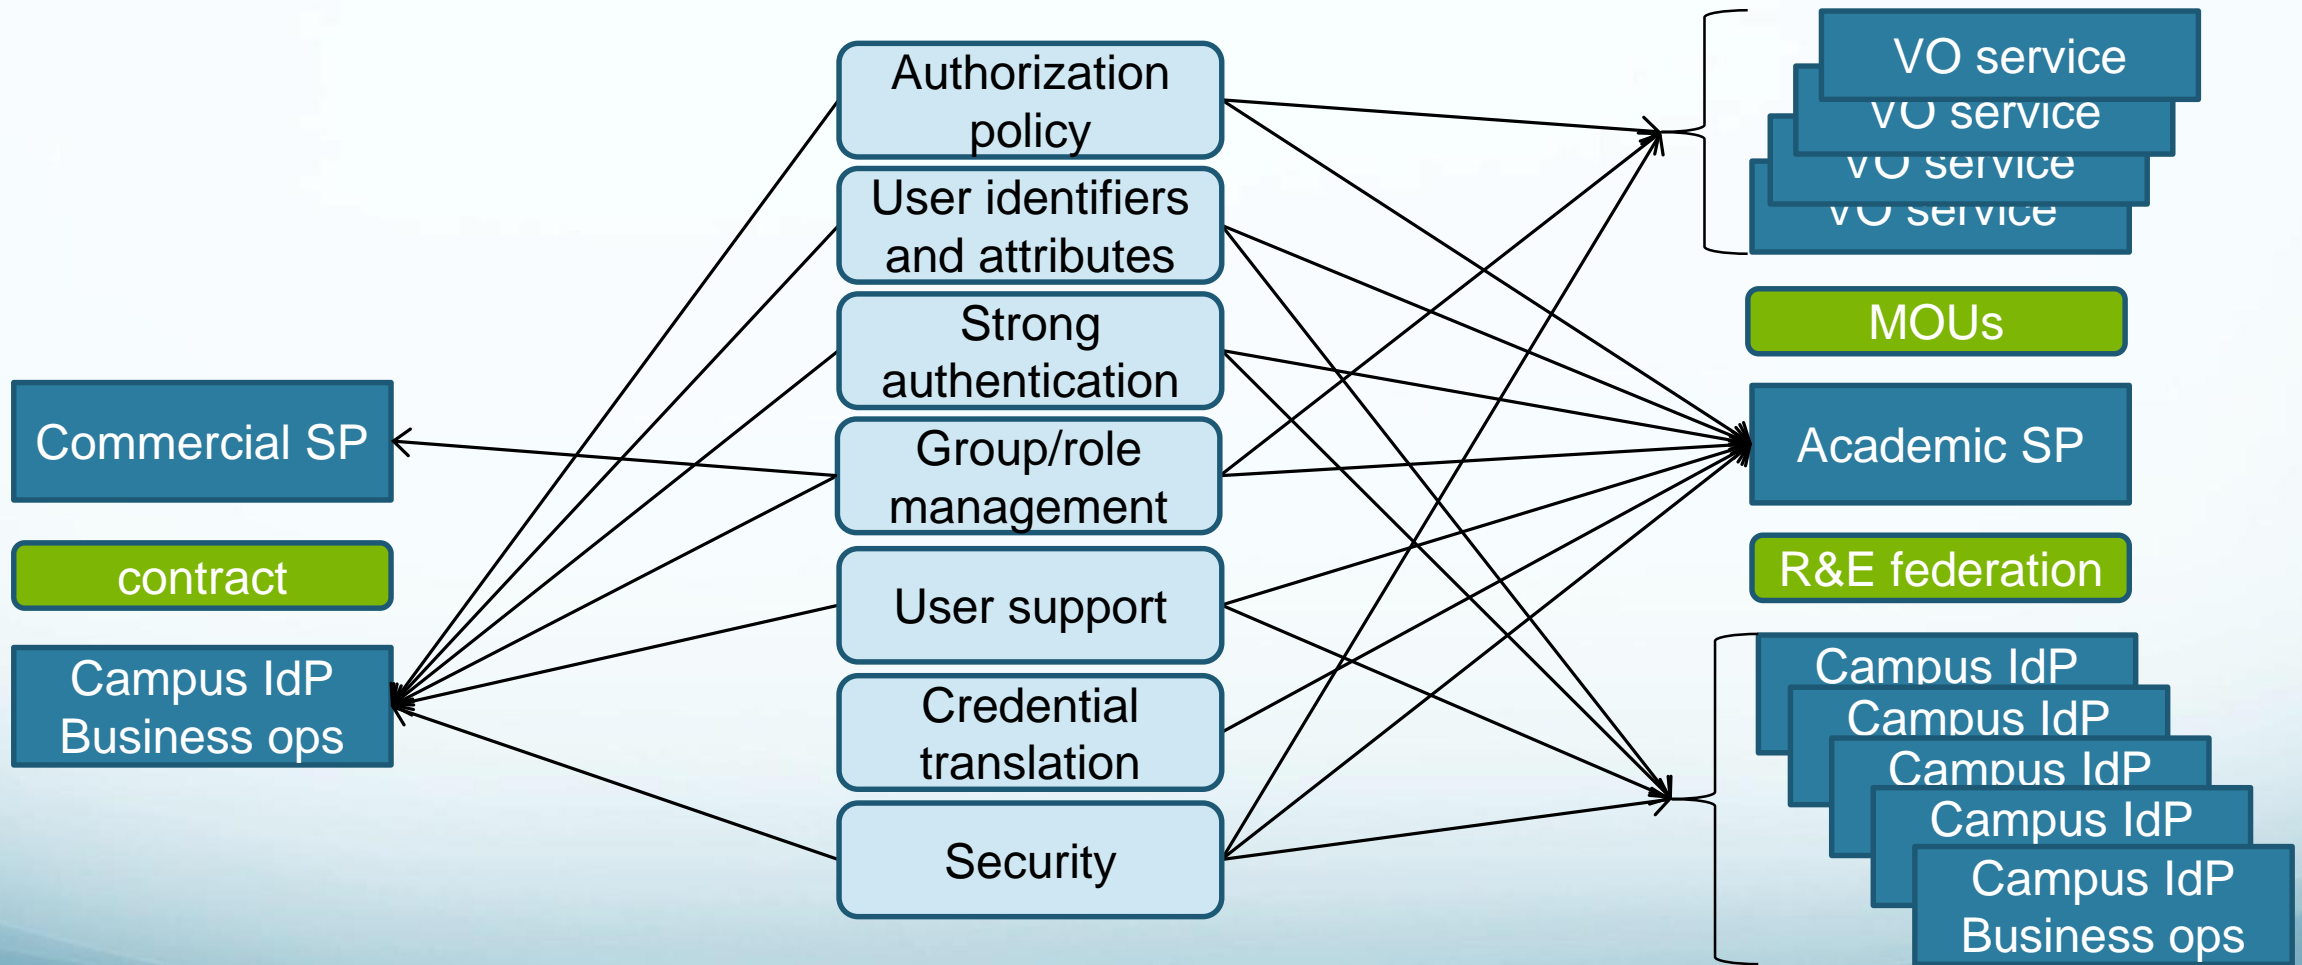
Authorization policy

User identifiers and attributes

Strong authentication

Group/role management

User support

Credential translation

Security

Commercial SP

contract

Campus IdP Business ops

VO service

VO service

VO service

VO service

MOUs

Academic SP

R&E federation

Campus IdP

Campus IdP

Campus IdP

Campus IdP

Campus IdP Business ops